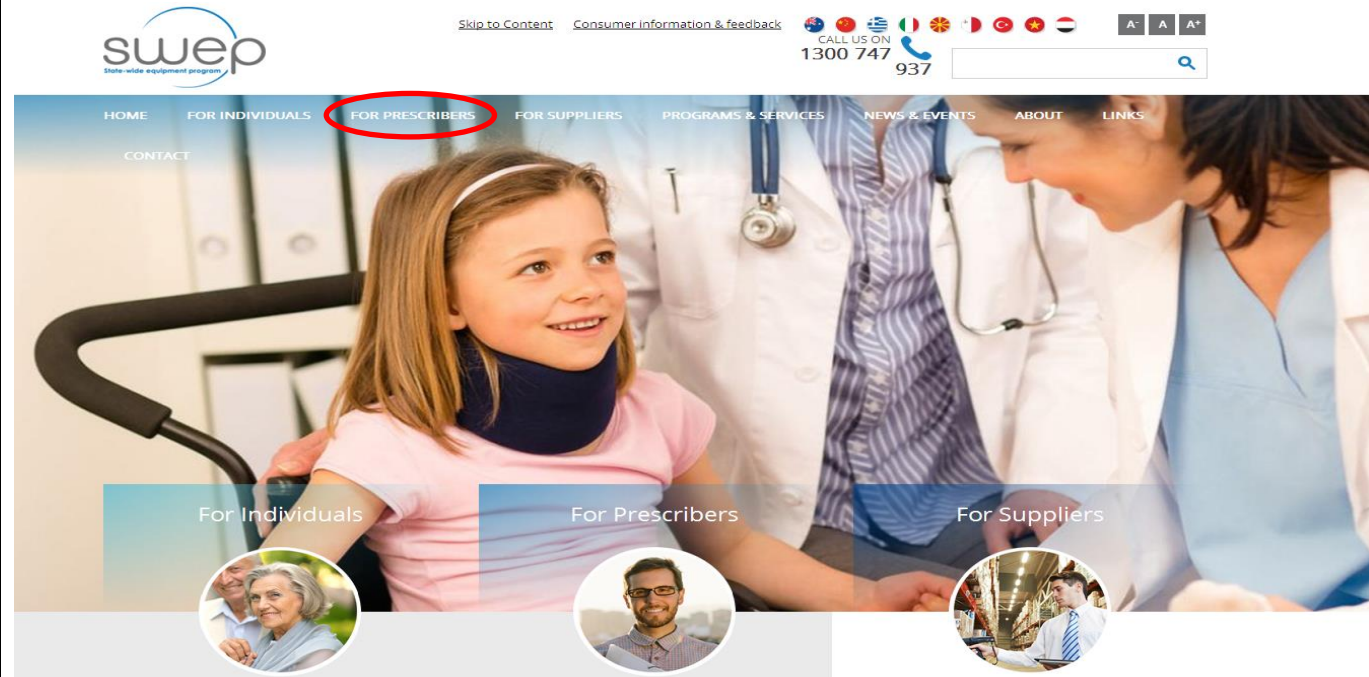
swep
State-wide equipment program

Skip to Content Consumer information & feedback

CALL US ON 1300 747 937

A- A A+

HOME FOR INDIVIDUALS FOR PRESCRIBERS FOR SUPPLIERS PROGRAMS & SERVICES NEWS & EVENTS ABOUT LINKS CONTACT

For Individuals

For Prescribers

For Suppliers